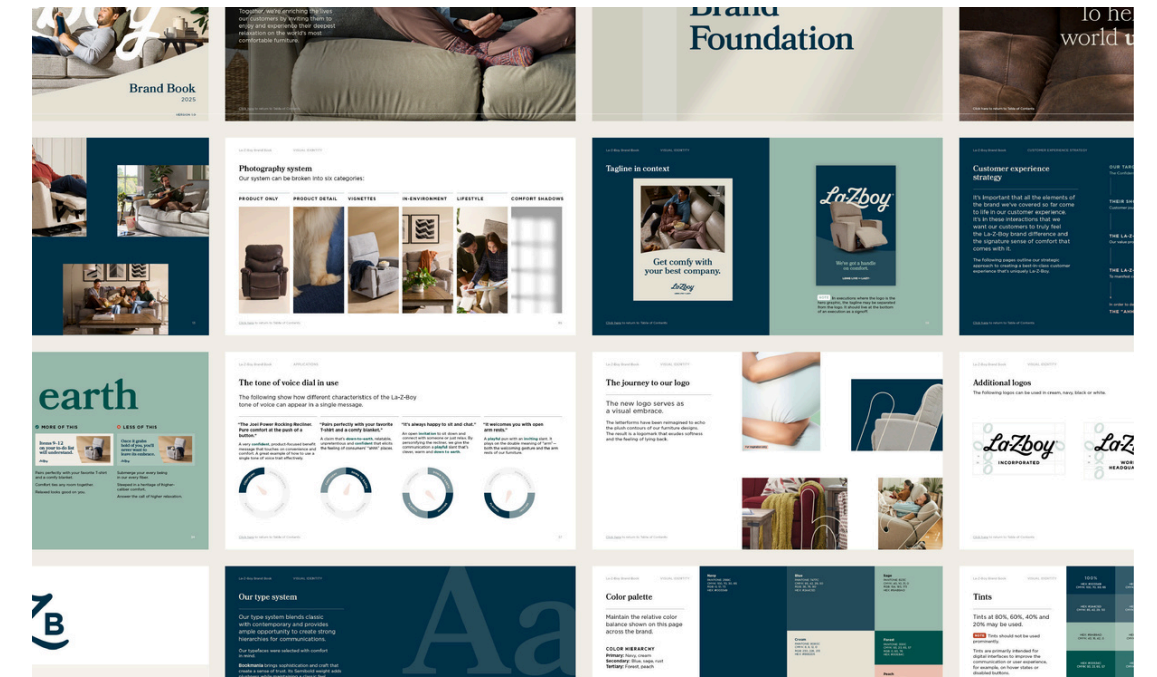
Brand Book
2025

Together, we're enriching the lives of our customers by inviting them to enjoy and experience their deepest relaxation on the world's most comfortable furniture.

Brand Foundation

To he world u

Photography system
Our system can be broken into six categories:

PRODUCT ONLY
PRODUCT DETAIL
VIGNETTES
IN-ENVIRONMENT
LIFESTYLE
COMFORT SHADOWS

Tagline in context

Get comfy with your best company.

La-Z-Boy

La-Z-Boy
We've got a bundle on comfort.

Customer experience strategy

It's important that all the elements of the brand we've covered so far come to life in our customer experience. It's in these interactions that we want our customers to truly feel the La-Z-Boy brand difference and the signature sense of comfort that comes with it.

The following pages outline our strategic approach for creating a best-in-class customer experience that's uniquely La-Z-Boy.

OUR TAR
THEIR SH
THE LA-Z
THE LA-Z
THE "AH

earth

MORE OF THIS
LESS OF THIS

The tone of voice dial in use

The following show how different characteristics of the La-Z-Boy tone of voice can appear in a single message.

"The Joel Power Rocking Recliner. Pure comfort at the push of a button."

"Pairs perfectly with your favorite T-shirt and a comfy blanket."

"It's always happy to sit and chat."

"It welcomes you with open arm rests."

The journey to our logo

The new logo serves as a visual embrace.

Additional logos

The following logos can be used in cream, navy, black or white.

La-Z-Boy
INCORPORATED

La-Z

Our type system

Our type system blends classic with contemporary and provides ample opportunity to create strong hierarchies for communications.

Aa

Color palette

Maintain the relative color balance shown on this page across the brand.

COLOR HIERARCHY
Primary: Navy, cream
Secondary: Blue, sage, rust
Tertiary: Forest, peach

Tints

Tints at 80%, 60%, 40% and 20% may be used.

Tints should not be used prominently.